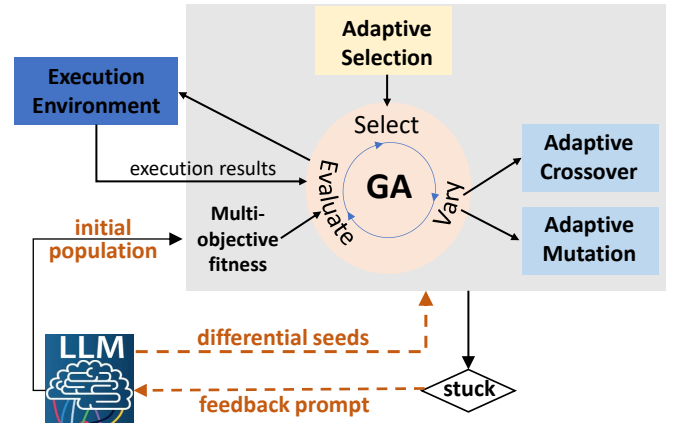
Adaptive Selection

Execution Environment

Select

execution results

Evaluate

GA

Vary

Adaptive Crossover

Adaptive Mutation

initial population

Multi-objective fitness

LLM

differential seeds

stuck

feedback prompt